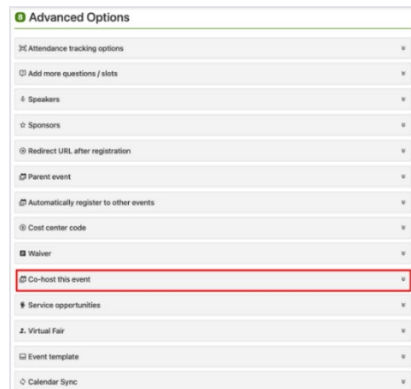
Advanced Options

Attendance tracking options

Add more questions / slots

Speakers

Sponsors

Redirect URL after registration

Parent event

Automatically register to other events

Cost center code

Waiver

Co-host this event

Service opportunities

Virtual Fair

Event template

Calendar Sync